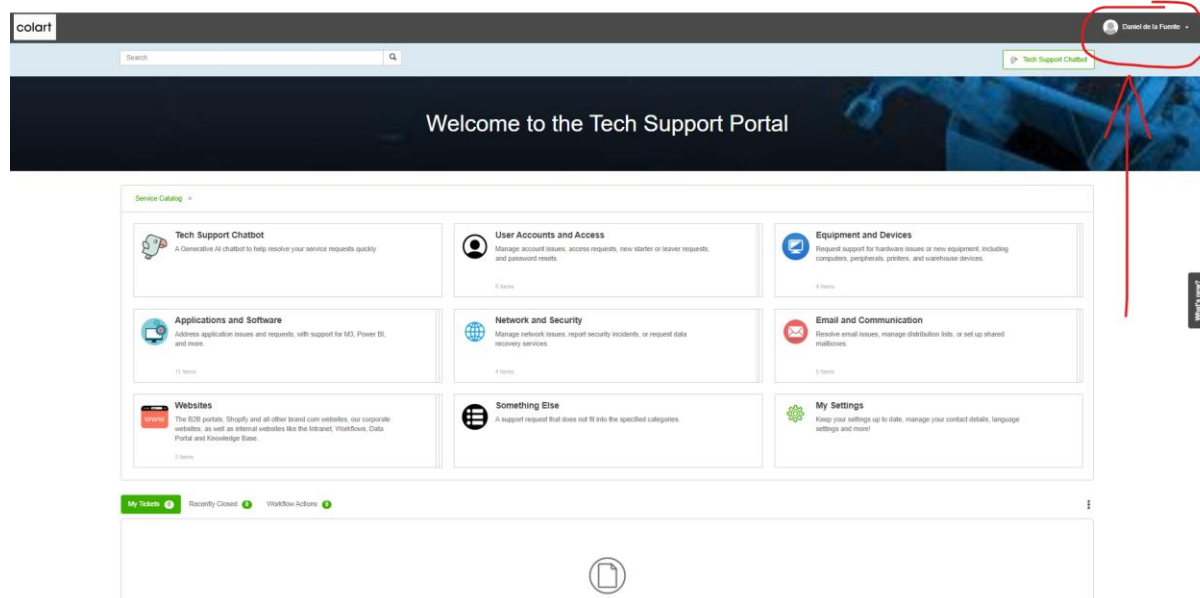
colart

Daniel de la Fuente

Search

Tech Support Chatbot

Welcome to the Tech Support Portal

Service Catalog >

Tech Support Chatbot
A Generative AI chatbot to help resolve your service requests quickly

User Accounts and Access
Manage account issues, access requests, new starter or leaver requests, and password resets.
6 Items

Equipment and Devices
Request support for hardware issues or new equipment, including computers, peripherals, printers, and warehouse devices.
4 Items

Applications and Software
Address application issues and requests, with support for M3, Power BI, and more.
11 Items

Network and Security
Manage network issues, report security incidents, or request data recovery services.
4 Items

Email and Communication
Resolve email issues, manage distribution lists, or set up shared mailboxes.
5 Items

Websites
The B2B portals, Shopify and all other brand.com websites, our corporate websites, as well as internal websites like the Intranet, Workflows, Data Portal and Knowledge Base.
3 Items

Something Else
A support request that does not fit into the specified categories.

My Settings
Keep your settings up to date, manage your contact details, language settings and more!

My Tickets 0   Recently Closed 0   Workflow Actions 0

What's new?